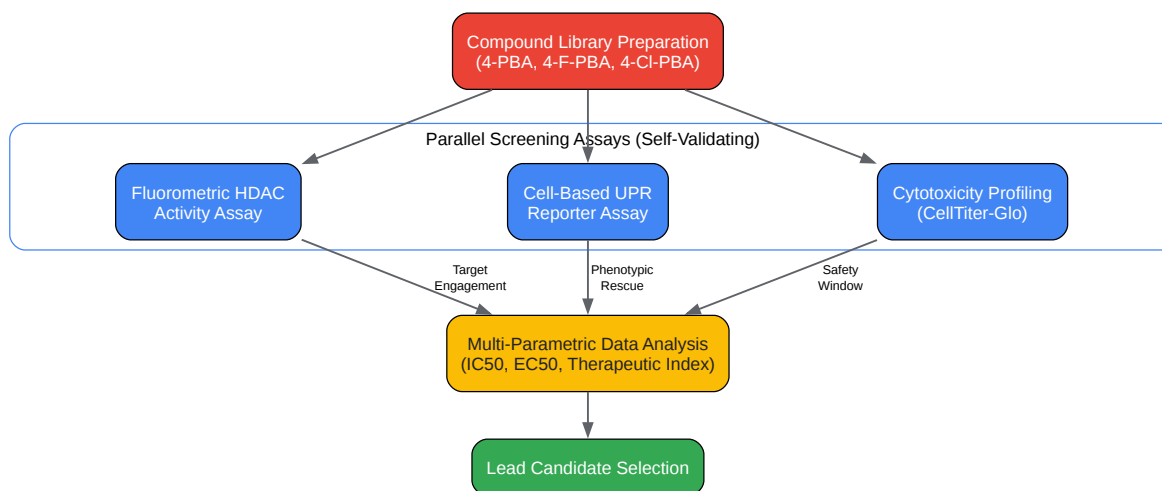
Compound Library Preparation
(4-PBA, 4-F-PBA, 4-Cl-PBA)

Parallel Screening Assays (Self-Validating)

Fluorometric HDAC Activity Assay

Cell-Based UPR Reporter Assay

Cytotoxicity Profiling (CellTiter-Glo)

Target Engagement

Phenotypic Rescue

Safety Window

Multi-Parametric Data Analysis
(IC50, EC50, Therapeutic Index)

Lead Candidate Selection